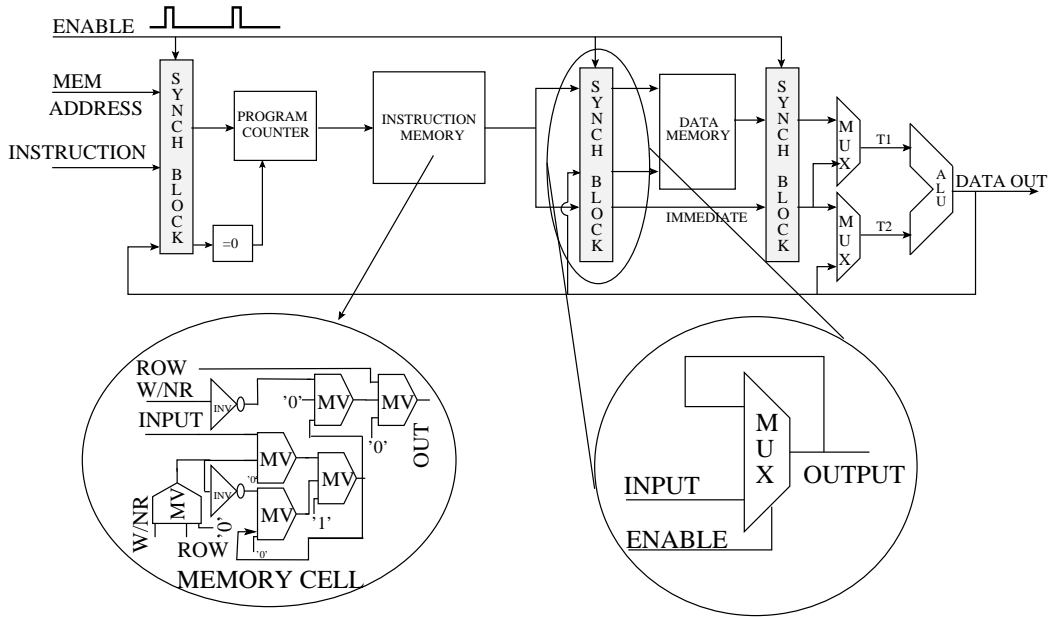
ENABLE

MEM ADDRESS

INSTRUCTION

SYNCH BLOCK

PROGRAM COUNTER

=0

INSTRUCTION MEMORY

SYNCH BLOCK

DATA MEMORY

IMMEDIATE

SYNCH BLOCK

MUX

MUX

T1

T2

ALU

DATA OUT

ROW

W/NR

INPUT

INV

'0'

MV

MV

'0'

OUT

MV

INV

'0'

MV

MV

MV

'1'

W/NR

ROW

'0'

'0'

MEMORY CELL

MUX

INPUT

OUTPUT

ENABLE